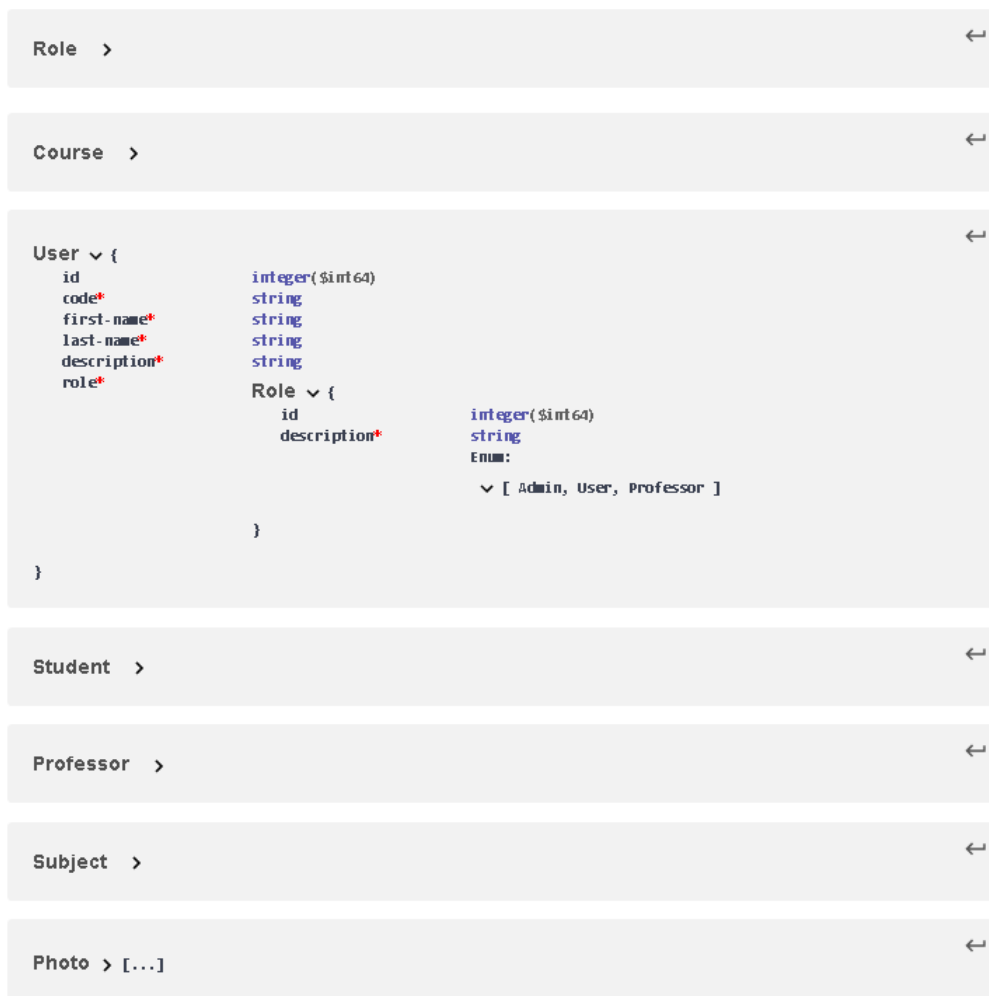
Role >

Course >

User {
id integer($int64)
code* string
first-name* string
last-name* string
description* string
role* Role {
id integer($int64)
description* string
Enum:
[ Admin, User, Professor ]
}
}

Student >

Professor >

Subject >

Photo > [...]